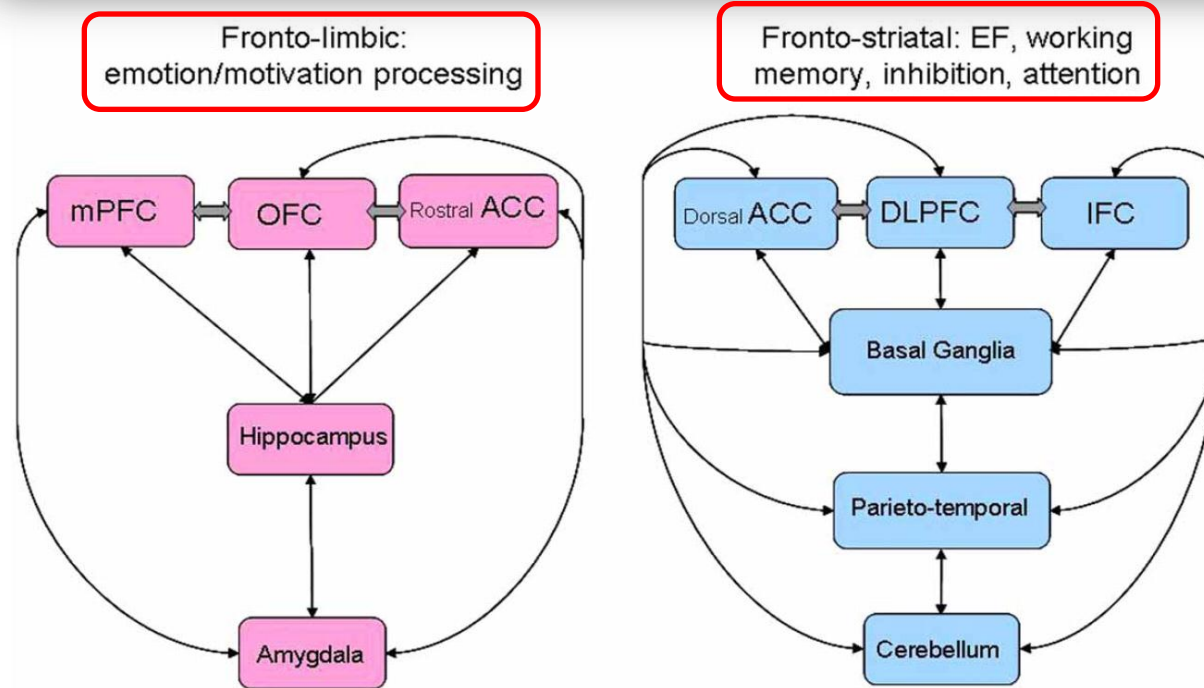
Fronto-limbic: emotion/motivation processing

mPFC

OFC

Rostral ACC

Hippocampus

Amygdala

Fronto-striatal: EF, working memory, inhibition, attention

Dorsal ACC

DLPFC

IFC

Basal Ganglia

Parieto-temporal

Cerebellum